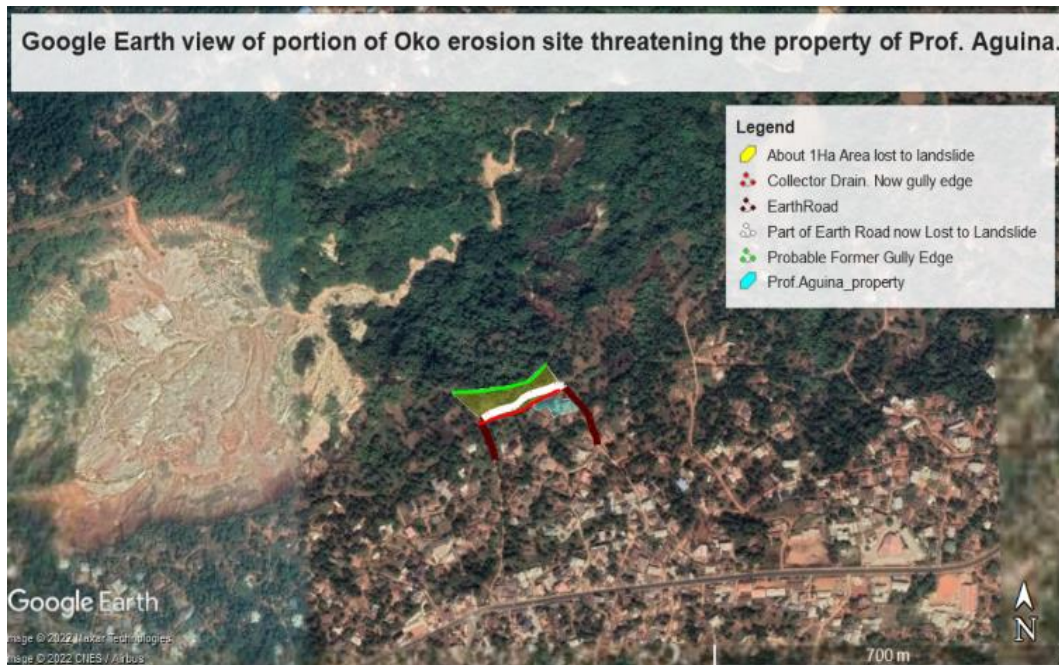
Google Earth view of portion of Oko erosion site threatening the property of Prof. Aguina.

Legend
About 1Ha Area lost to landslide
Collector Drain. Now gully edge
EarthRoad
Part of Earth Road now Lost to Landslide
Probable Former Gully Edge
Prof.Aguina_property

Google Earth
Image © 2022 Maxar Technologies
Image © 2022 CNES / Airbus
700 m
N